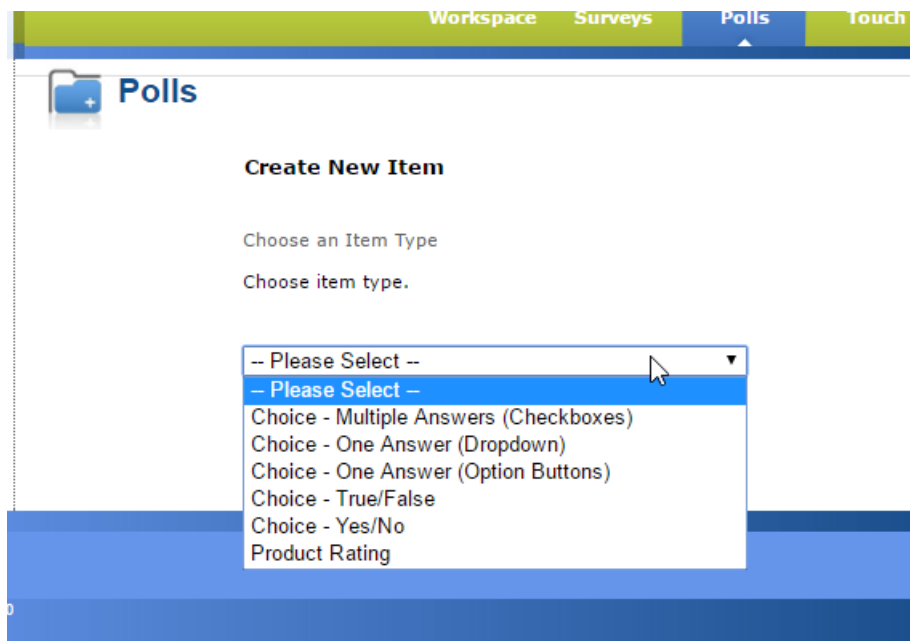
Workspace Surveys Polls Touch

Polls

Create New Item

Choose an Item Type

Choose item type.

-- Please Select --

-- Please Select --
Choice - Multiple Answers (Checkboxes)
Choice - One Answer (Dropdown)
Choice - One Answer (Option Buttons)
Choice - True/False
Choice - Yes/No
Product Rating